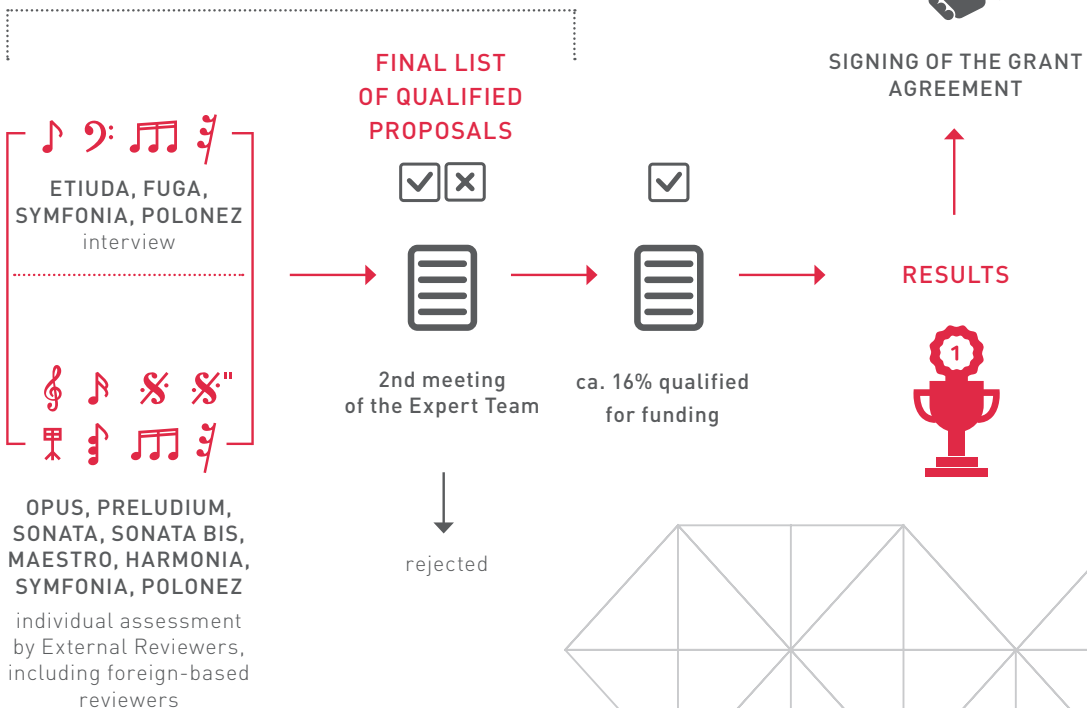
FINAL LIST OF QUALIFIED PROPOSALS

SIGNING OF THE GRANT AGREEMENT

ETIUDA, FUGA, SYMFONIA, POLONEZ
interview

RESULTS

1

2nd meeting of the Expert Team

ca. 16% qualified for funding

OPUS, PRELUDIUM, SONATA, SONATA BIS, MAESTRO, HARMONIA, SYMFONIA, POLONEZ
individual assessment by External Reviewers, including foreign-based reviewers

rejected